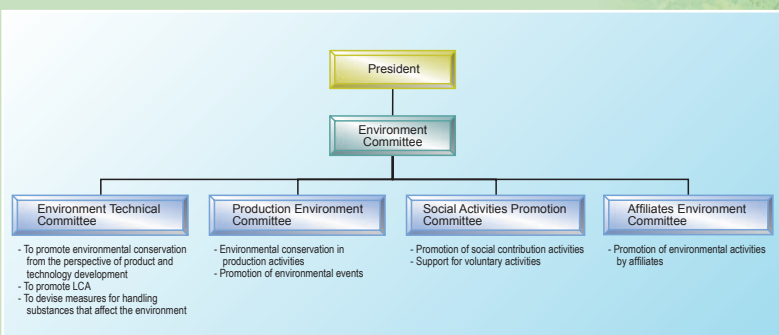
President

Environment Committee

Environment Technical Committee

- To promote environmental conservation from the perspective of product and technology development
- To promote LCA
- To devise measures for handling substances that affect the environment

Production Environment Committee

- Environmental conservation in production activities
- Promotion of environmental events

Social Activities Promotion Committee

- Promotion of social contribution activities
- Support for voluntary activities

Affiliates Environment Committee

- Promotion of environmental activities by affiliates